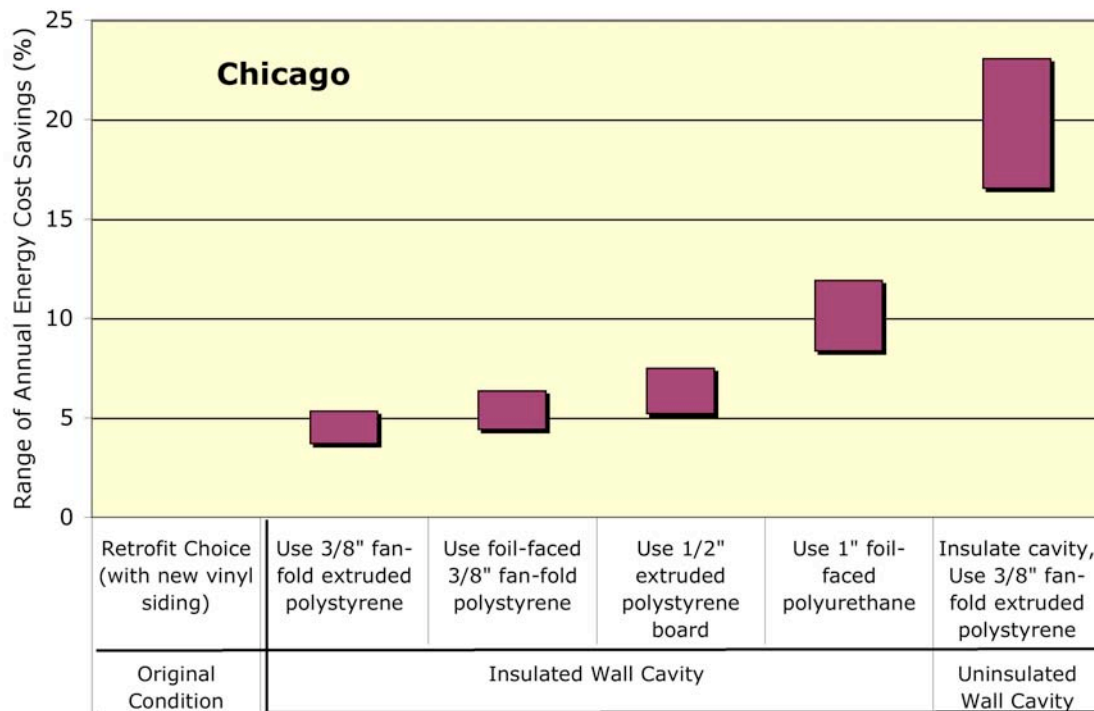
Chicago

Range of Annual Energy Cost Savings (%)

25
20
15
10
5
0

| Retrofit Choice (with new vinyl siding) | Use 3/8" fan-fold extruded polystyrene | Use foil-faced 3/8" fan-fold polystyrene | Use 1/2" extruded polystyrene board | Use 1" foil-faced polyurethane | Insulate cavity, Use 3/8" fan-fold extruded polystyrene |
|---|---|---|---|---|---|
| Original Condition | Insulated Wall Cavity | | | | Uninsulated Wall Cavity |